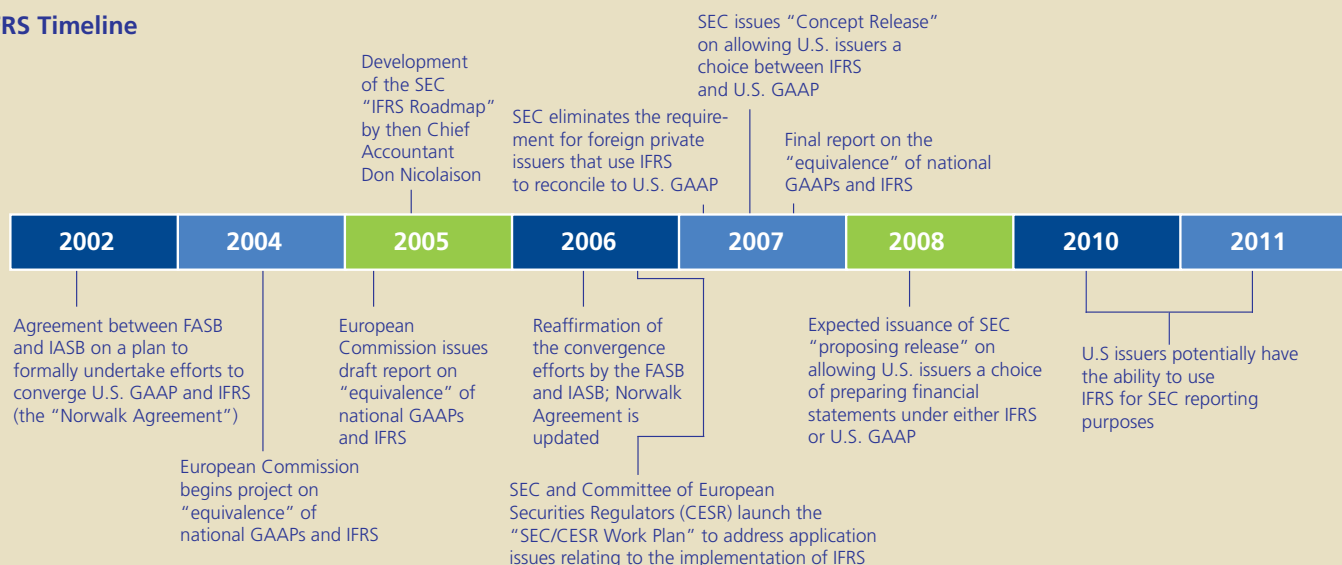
RS Timeline

Development of the SEC "IFRS Roadmap" by then Chief Accountant Don Nicolaison

SEC eliminates the requirement for foreign private issuers that use IFRS to reconcile to U.S. GAAP

SEC issues "Concept Release" on allowing U.S. issuers a choice between IFRS and U.S. GAAP

Final report on the "equivalence" of national GAAPs and IFRS

| 2002 | 2004 | 2005 | 2006 | 2007 | 2008 | 2010 | 2011 |
|---|---|---|---|---|---|---|---|

Agreement between FASB and IASB on a plan to formally undertake efforts to converge U.S. GAAP and IFRS (the "Norwalk Agreement")

European Commission begins project on "equivalence" of national GAAPs and IFRS

European Commission issues draft report on "equivalence" of national GAAPs and IFRS

Reaffirmation of the convergence efforts by the FASB and IASB; Norwalk Agreement is updated

SEC and Committee of European Securities Regulators (CESR) launch the "SEC/CESR Work Plan" to address application issues relating to the implementation of IFRS

Expected issuance of SEC "proposing release" on allowing U.S. issuers a choice of preparing financial statements under either IFRS or U.S. GAAP

U.S issuers potentially have the ability to use IFRS for SEC reporting purposes